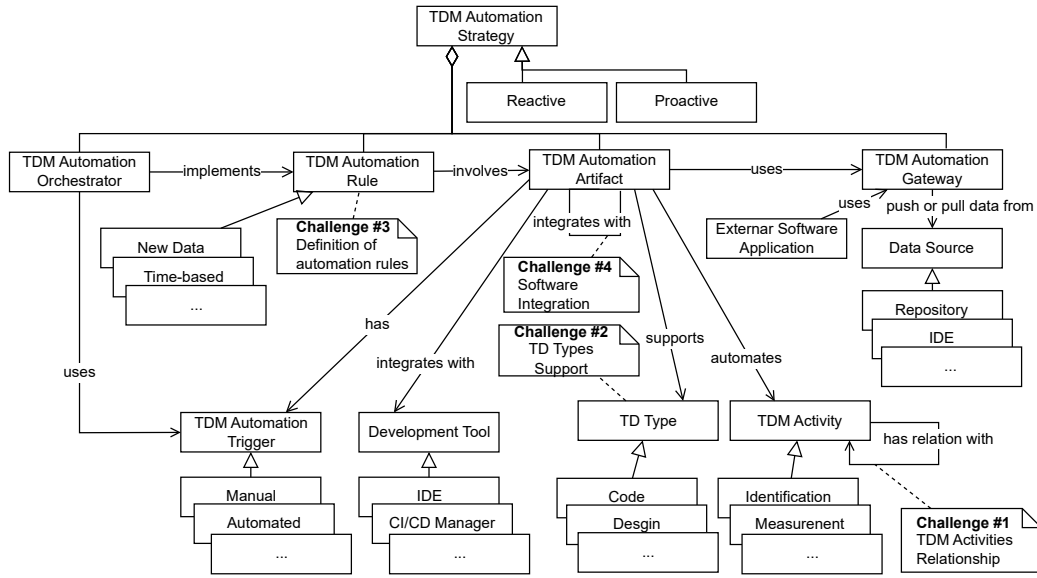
TDM Automation Strategy

Reactive

Proactive

TDM Automation Orchestrator

implements

TDM Automation Rule

involves

TDM Automation Artifact

uses

TDM Automation Gateway

New Data

Time-based

...

Challenge #3
Definition of automation rules

integrates with

Challenge #4
Software Integration

Externar Software Application

uses

push or pull data from

Data Source

Repository

IDE

...

has

integrates with

Challenge #2
TD Types Support

supports

automates

uses

TDM Automation Trigger

Development Tool

TD Type

TDM Activity

has relation with

Manual

Automated

...

IDE

CI/CD Manager

...

Code

Desgin

...

Identification

Measurenent

...

Challenge #1
TDM Activities Relationship